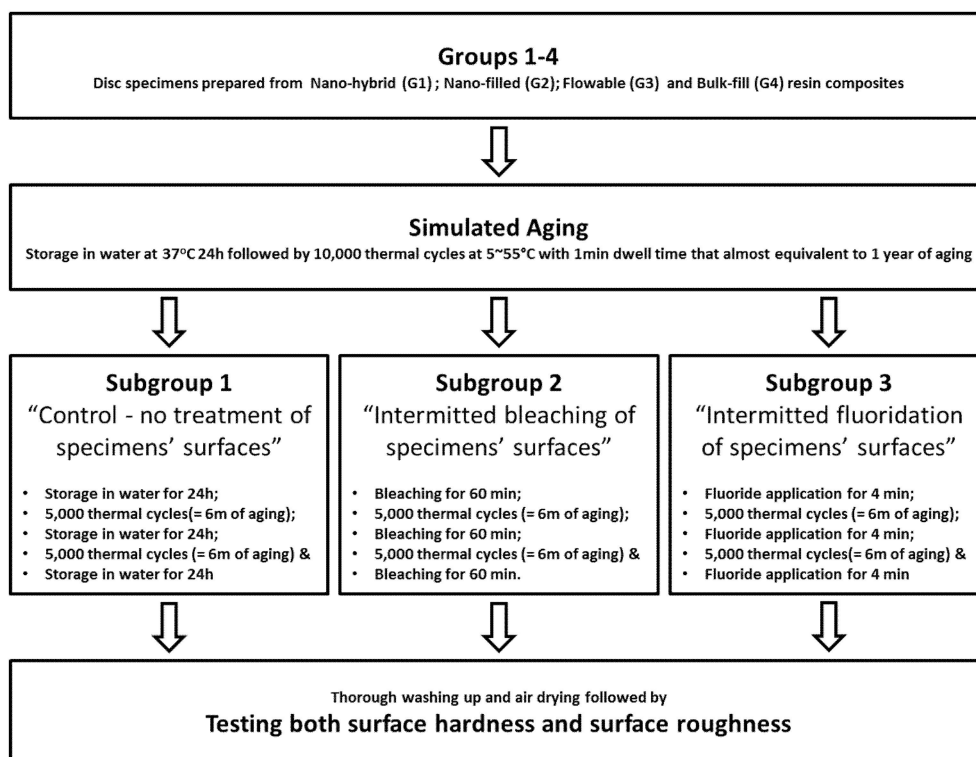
Groups 1-4

Disc specimens prepared from Nano-hybrid (G1) ; Nano-filled (G2); Flowable (G3) and Bulk-fill (G4) resin composites

Simulated Aging

Storage in water at 37$^{o}$C 24h followed by 10,000 thermal cycles at 5~55°C with 1min dwell time that almost equivalent to 1 year of aging

Subgroup 1

“Control - no treatment of specimens’ surfaces”

- Storage in water for 24h;
- 5,000 thermal cycles(= 6m of aging);
- Storage in water for 24h;
- 5,000 thermal cycles (= 6m of aging) &
- Storage in water for 24h

Subgroup 2

“Intermitted bleaching of specimens’ surfaces”

- Bleaching for 60 min;
- 5,000 thermal cycles (= 6m of aging);
- Bleaching for 60 min;
- 5,000 thermal cycles (= 6m of aging) &
- Bleaching for 60 min.

Subgroup 3

“Intermitted fluoridation of specimens’ surfaces”

- Fluoride application for 4 min;
- 5,000 thermal cycles (= 6m of aging);
- Fluoride application for 4 min;
- 5,000 thermal cycles(= 6m of aging) &
- Fluoride application for 4 min

Thorough washing up and air drying followed by

Testing both surface hardness and surface roughness